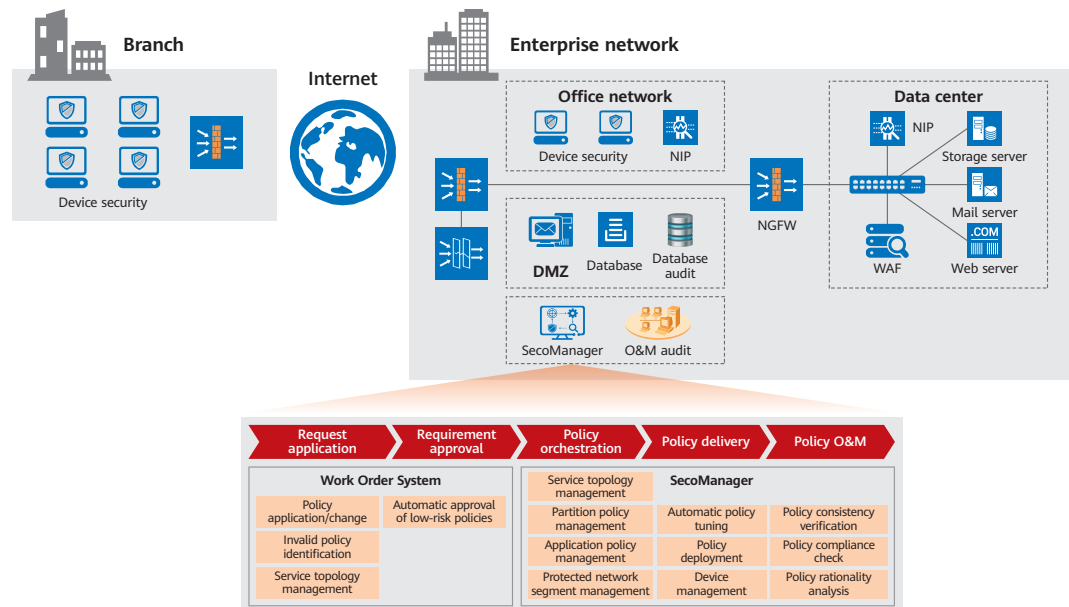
Branch

Device security

Internet

Enterprise network

Office network

Device security

NIP

DMZ

Database

Database audit

SecoManager

O&M audit

NGFW

Data center

NIP

Storage server

Mail server

.COM

WAF

Web server

Request application

Requirement approval

Policy orchestration

Policy delivery

Policy O&M

Work Order System

Policy application/change

Automatic approval of low-risk policies

Invalid policy identification

Service topology management

Service topology management

SecoManager

Partition policy management

Automatic policy tuning

Policy consistency verification

Application policy management

Policy deployment

Policy compliance check

Protected network segment management

Device management

Policy rationality analysis